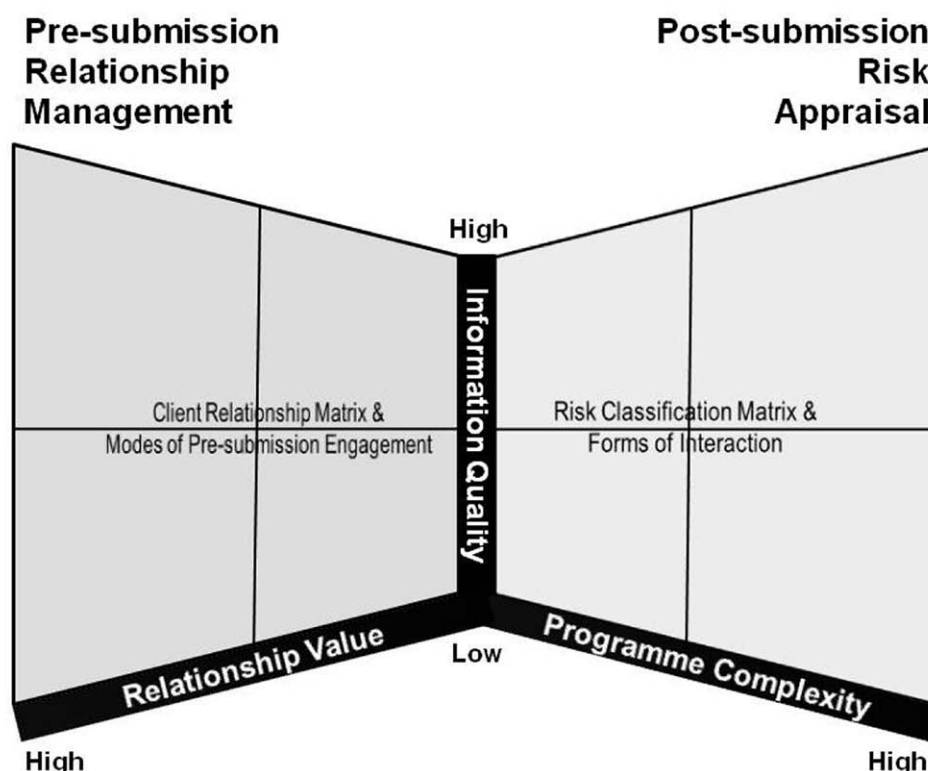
Pre-submission Relationship Management

Post-submission Risk Appraisal

High

Information Quality

Client Relationship Matrix & Modes of Pre-submission Engagement

Risk Classification Matrix & Forms of Interaction

Low

Relationship Value

Programme Complexity

High

High